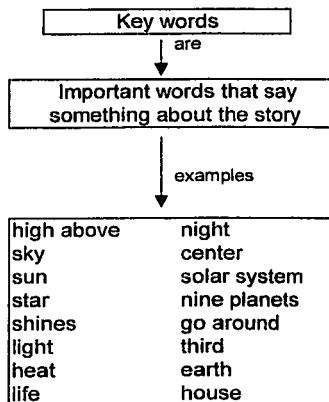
Key words

are

Important words that say something about the story

examples

| | |
|---|---|
| high above | night |
| sky | center |
| sun | solar system |
| star | nine planets |
| shines | go around |
| light | third |
| heat | earth |
| life | house |